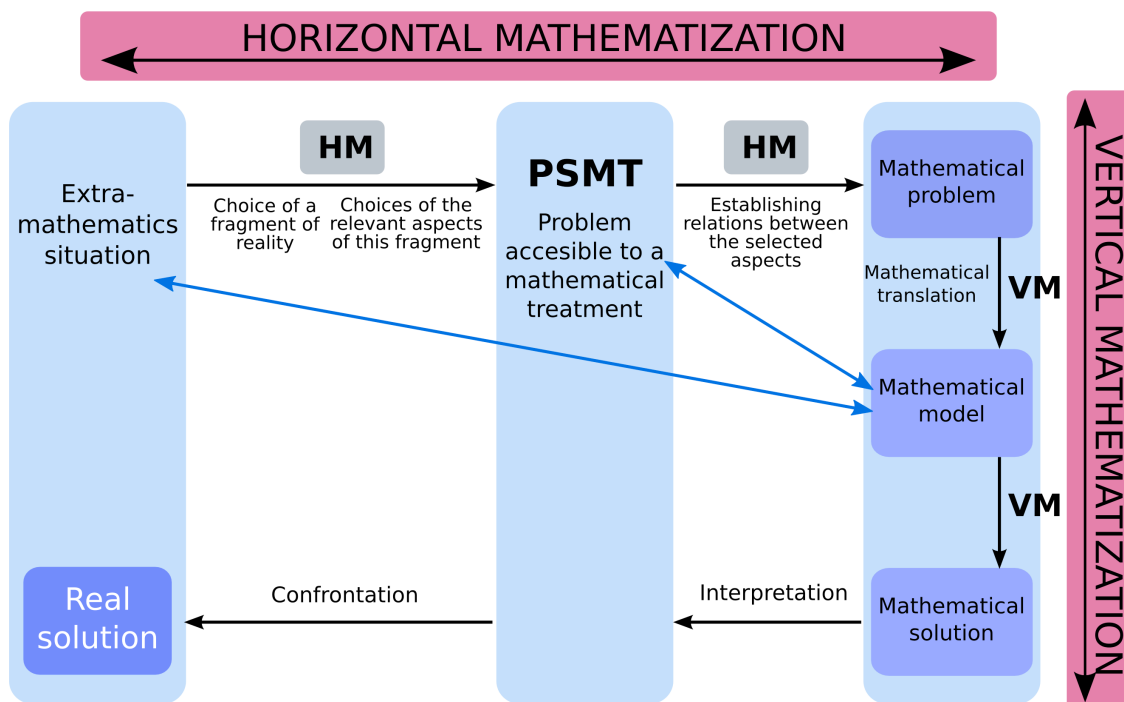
HORIZONTAL MATHEMATIZATION

HM

HM

Extra-mathematics situation

Choice of a fragment of reality

Choices of the relevant aspects of this fragment

PSMT

Problem accesible to a mathematical treatment

Establishing relations between the selected aspects

Mathematical problem

Mathematical translation

VM

Mathematical model

VM

Real solution

Confrontation

Interpretation

Mathematical solution

VERTICAL MATHEMATIZATION